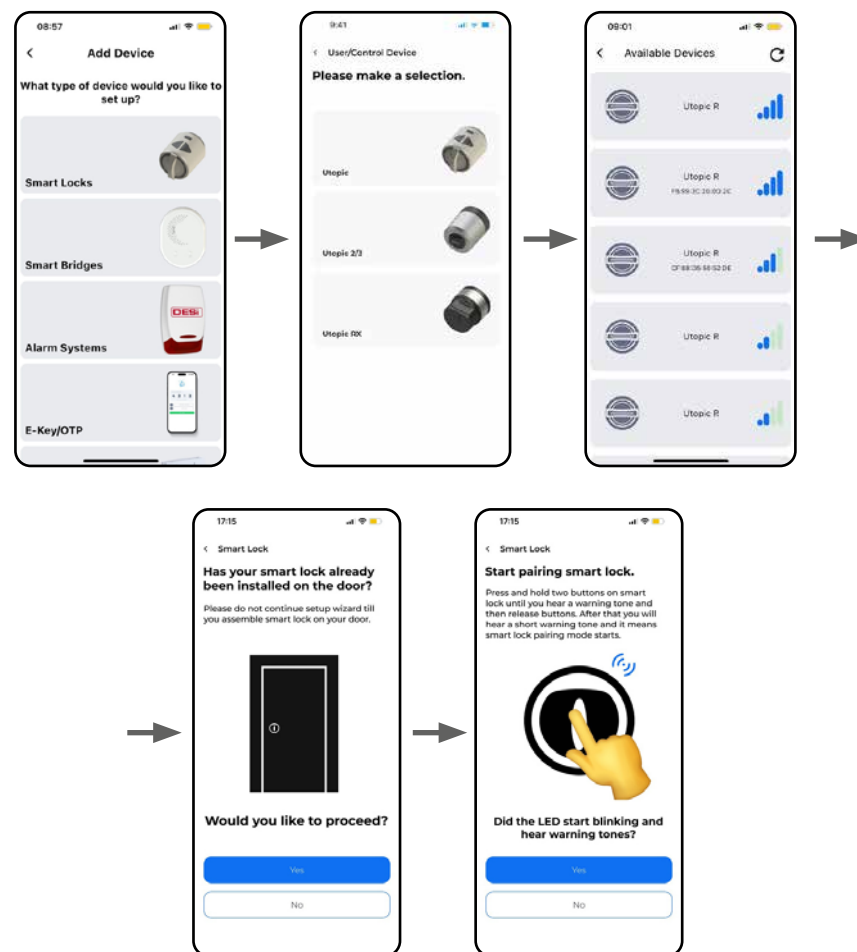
08:57

Add Device

What type of device would you like to set up?

Smart Locks

Smart Bridges

DESi

Alarm Systems

E-Key/OTP

9:41

User/Control Device

Please make a selection.

Utopic

Utopic 2/3

Utopic RX

09:01

Available Devices

Utopic R

Utopic R
F8:99:3C:20:00:2C

Utopic R
CF:88:06:66:52:DE

Utopic R

Utopic R

17:15

Smart Lock

Has your smart lock already been installed on the door?

Please do not continue setup wizard till you assemble smart lock on your door.

Would you like to proceed?

Yes

No

17:15

Smart Lock

Start pairing smart lock.

Press and hold two buttons on smart lock until you hear a warning tone and then release buttons. After that you will hear a short warning tone and it means smart lock pairing mode starts.

Did the LED start blinking and hear warning tones?

Yes

No